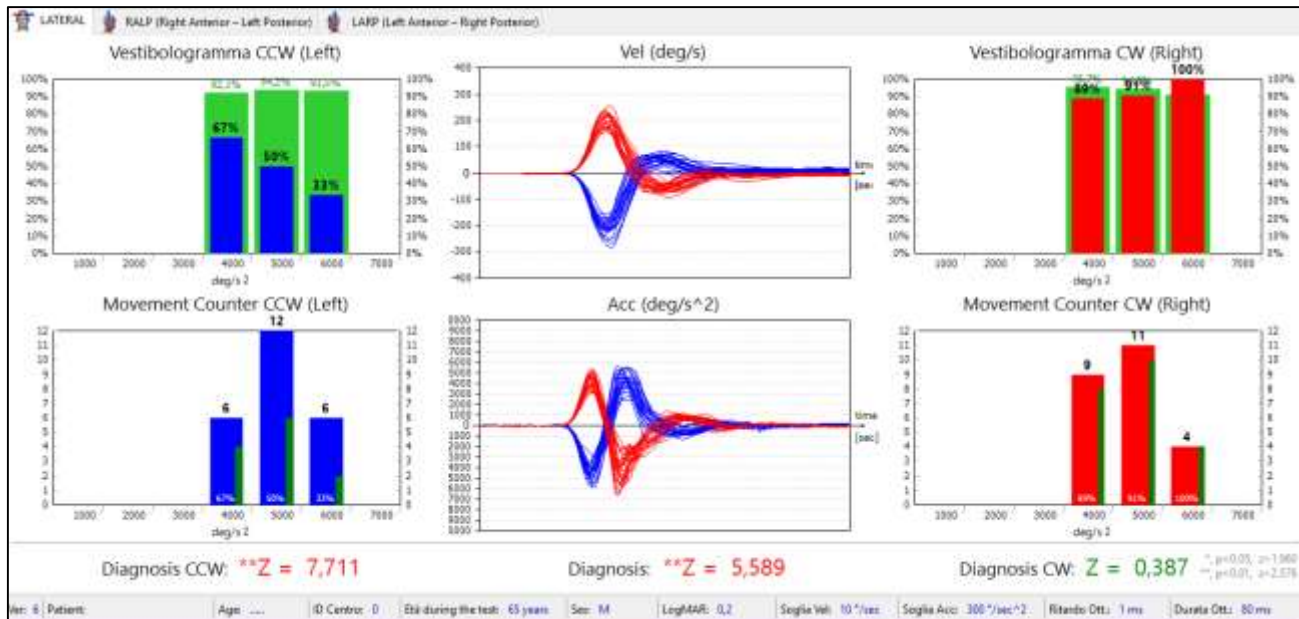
LATERAL | RALP (Right Anterior – Left Posterior) | LARP (Left Anterior – Right Posterior)

Vestibologramma CCW (Left)

100% 90% 80% 70% 60% 50% 40% 30% 20% 10% 0%

92,2% 94,2% 93,0%

67% 50% 33%

1000 2000 3000 4000 5000 6000 7000

deg/s 2

Vel (deg/s)

400 300 200 100 0 -100 -200 -300 -400

time [sec]

Vestibologramma CW (Right)

100% 90% 80% 70% 60% 50% 40% 30% 20% 10% 0%

89% 91% 100%

1000 2000 3000 4000 5000 6000 7000

deg/s 2

Movement Counter CCW (Left)

12 11 10 9 8 7 6 5 4 3 2 1 0

6 12 6

67% 50% 33%

1000 2000 3000 4000 5000 6000 7000

deg/s 2

Acc (deg/s^2)

9000 8000 7000 6000 5000 4000 3000 2000 1000 0 1000 2000 3000 4000 5000 6000 7000 8000 9000

time [sec]

Movement Counter CW (Right)

12 11 10 9 8 7 6 5 4 3 2 1 0

9 11 4

89% 91% 100%

1000 2000 3000 4000 5000 6000 7000

deg/s 2

Diagnosis CCW: **Z = 7,711

Diagnosis: **Z = 5,589

Diagnosis CW: Z = 0,387 *, p<0,05, z>1,960 **, p<0,01, z>2,576

Ver: 6 | Patient: | Age: ---- | ID Centro: 0 | Età during the test: 65 years | Sex: M | LogMAR: 0,2 | Soglia Vel: 10 °/sec | Soglia Acc: 300 °/sec^2 | Ritardo Ott.: 1 ms | Durata Ott.: 80 ms